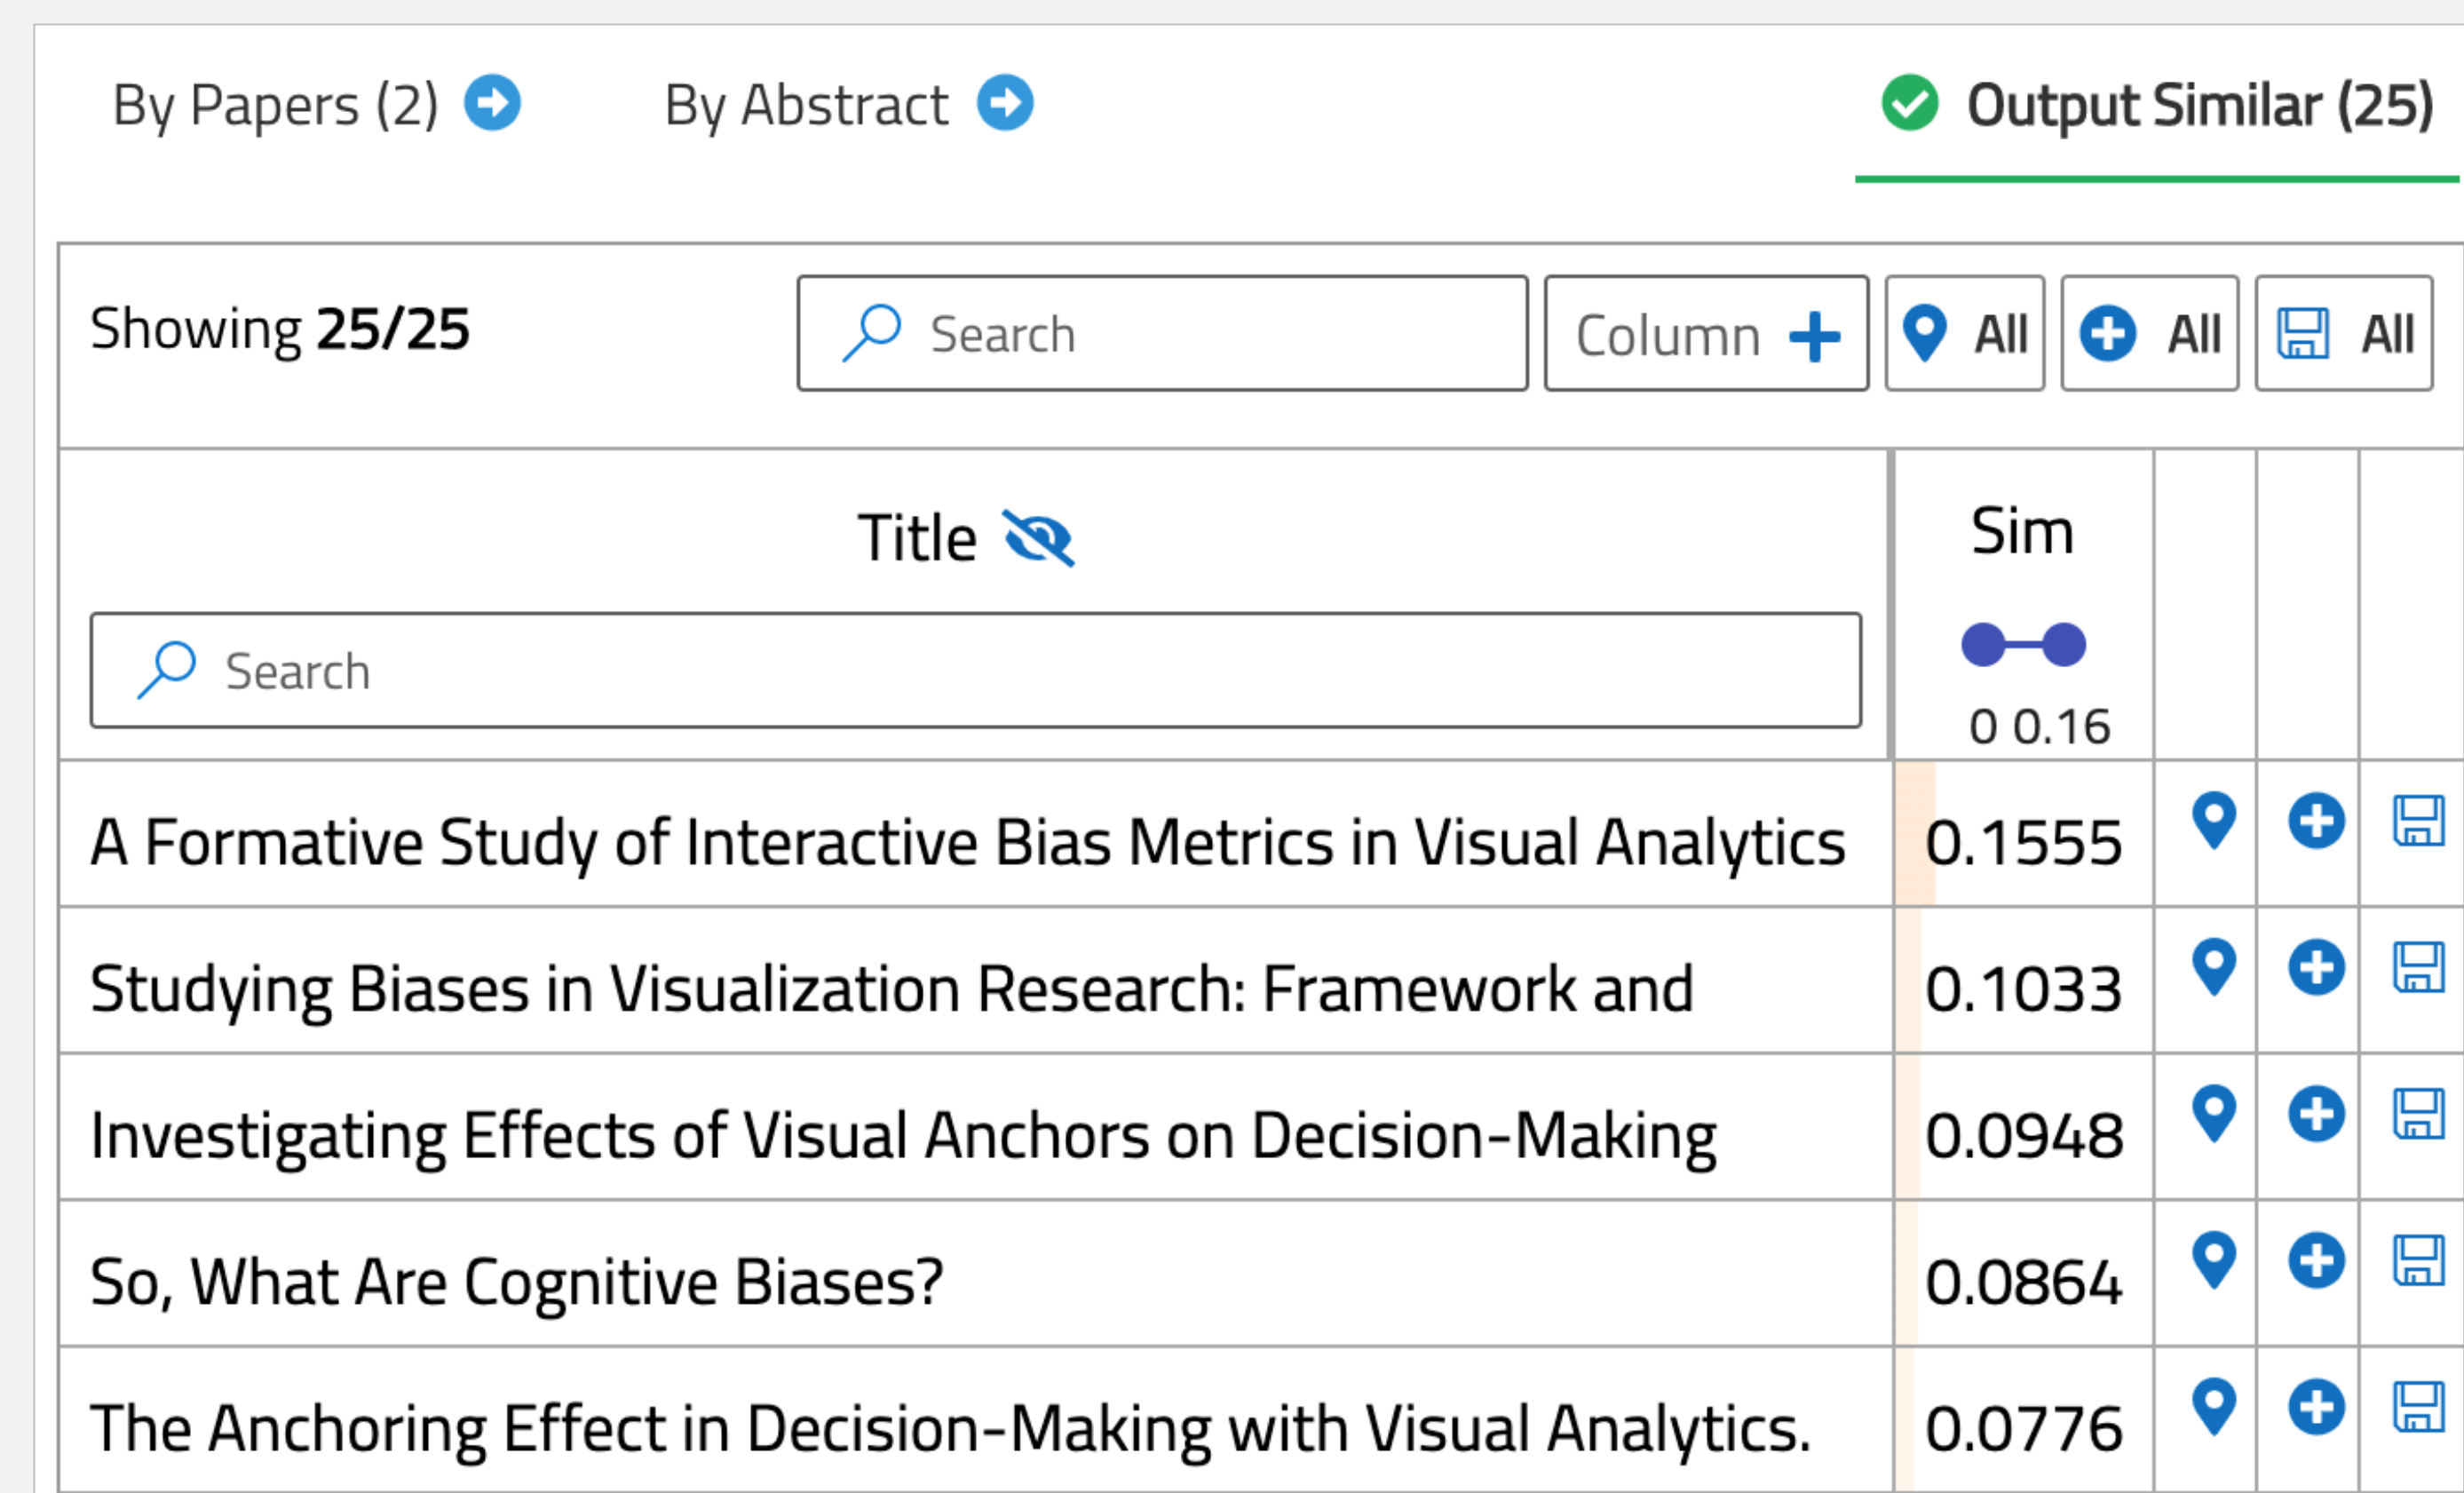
By Papers (2)  By Abstract  Output Similar (25)

Showing **25/25**  Search  Column +  All  All  All

| Title | Sim 0 0.16 | | | |
|---|---|---|---|---|
| Search | | | | |
| A Formative Study of Interactive Bias Metrics in Visual Analytics | 0.1555 | | | |
| Studying Biases in Visualization Research: Framework and | 0.1033 | | | |
| Investigating Effects of Visual Anchors on Decision-Making | 0.0948 | | | |
| So, What Are Cognitive Biases? | 0.0864 | | | |
| The Anchoring Effect in Decision-Making with Visual Analytics. | 0.0776 | | | |